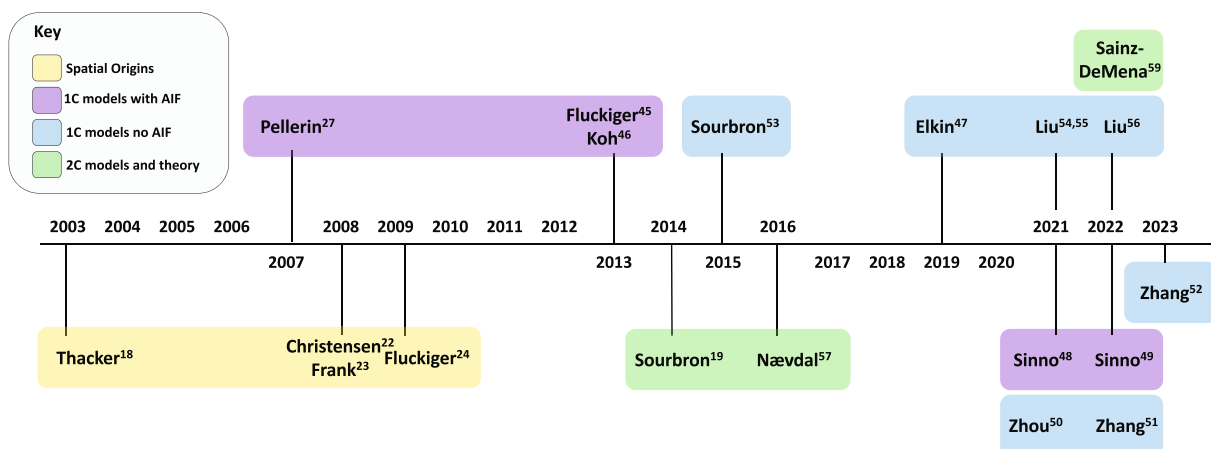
Key

Spatial Origins

1C models with AIF

1C models no AIF

2C models and theory

Sainz-DeMena$^{59}$

Pellerin$^{27}$

Fluckiger$^{45}$
Koh$^{46}$

Sourbron$^{53}$

Elkin$^{47}$

Liu$^{54,55}$

Liu$^{56}$

2003 2004 2005 2006 2008 2009 2010 2011 2012 2014 2016 2021 2022 2023

2007 2013 2015 2017 2018 2019 2020

Zhang$^{52}$

Thacker$^{18}$

Christensen$^{22}$
Frank$^{23}$

Fluckiger$^{24}$

Sourbron$^{19}$

Nævdal$^{57}$

Sinno$^{48}$

Sinno$^{49}$

Zhou$^{50}$

Zhang$^{51}$